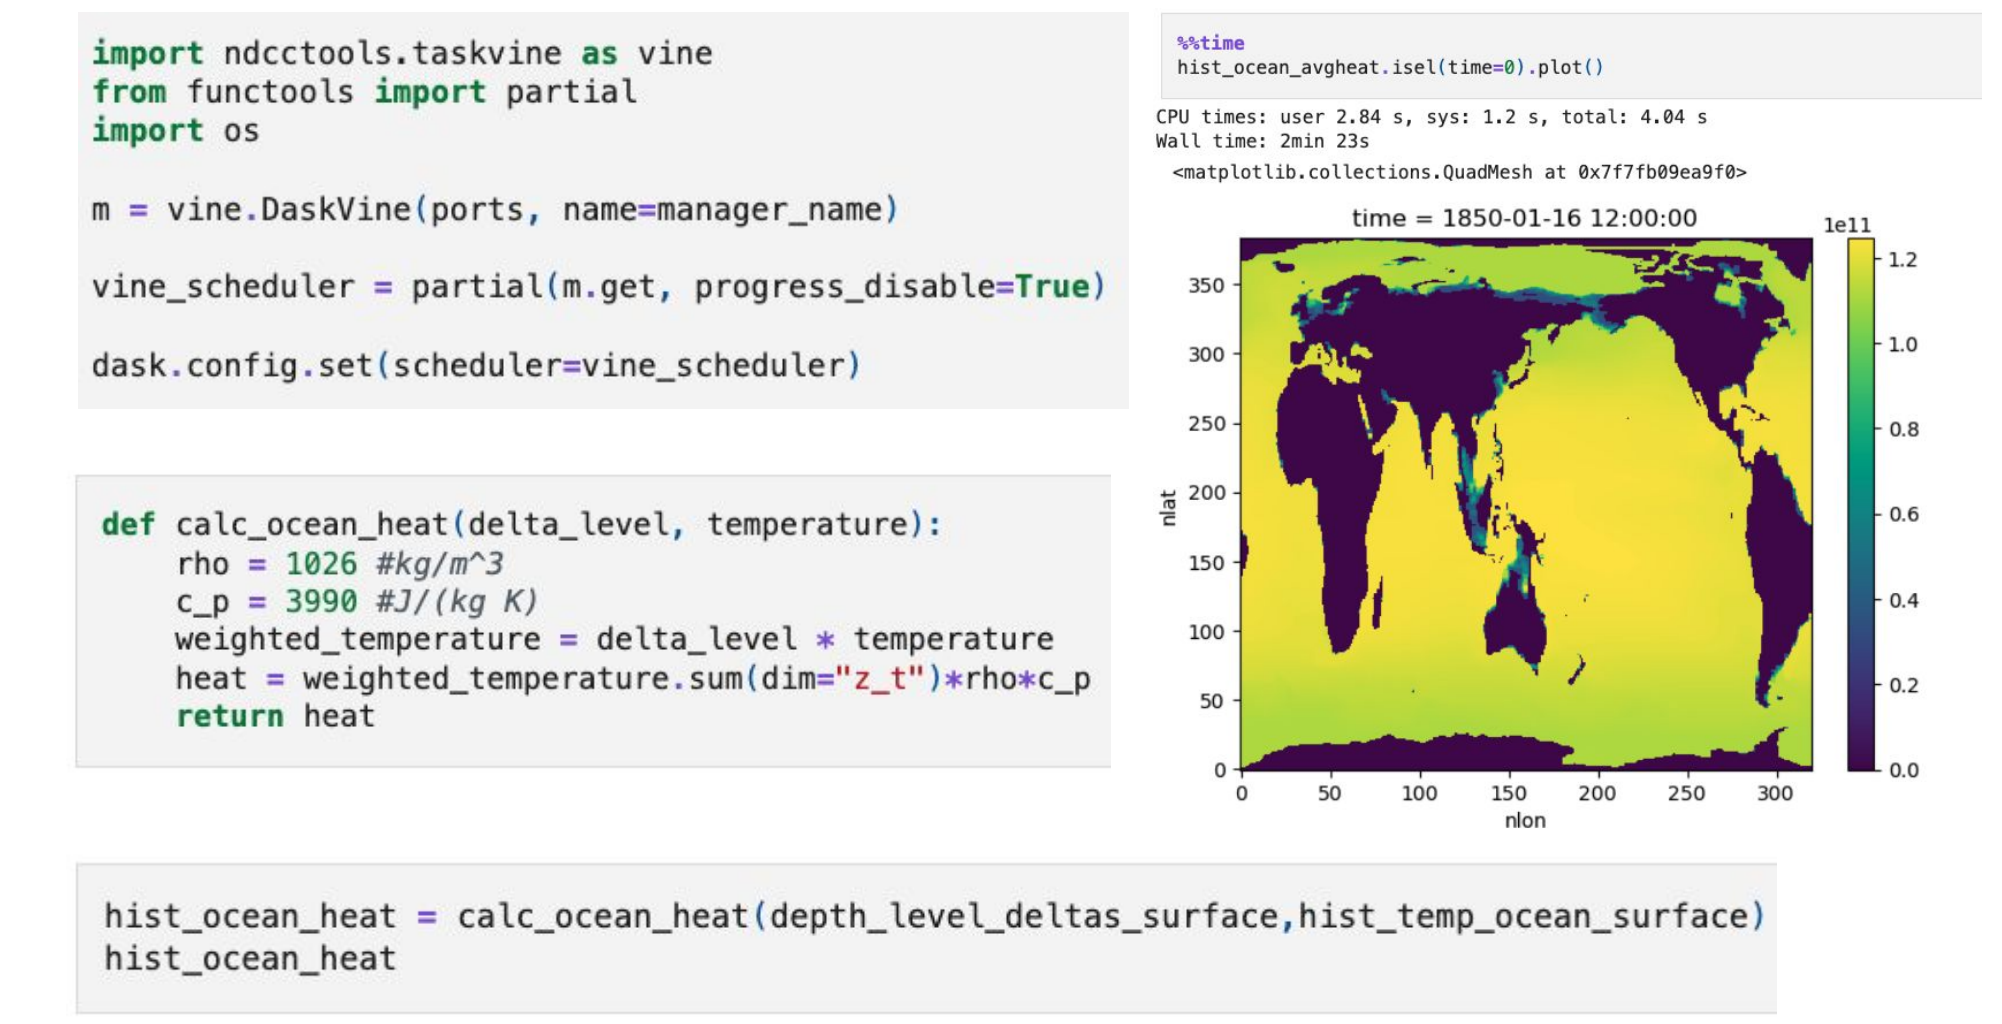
import ndcctools.taskvine as vine
from functools import partial
import os

m = vine.DaskVine(ports, name=manager_name)

vine_scheduler = partial(m.get, progress_disable=True)

dask.config.set(scheduler=vine_scheduler)

def calc_ocean_heat(delta_level, temperature):
    rho = 1026 #kg/m^3
    c_p = 3990 #J/(kg K)
    weighted_temperature = delta_level * temperature
    heat = weighted_temperature.sum(dim="z_t")*rho*c_p
    return heat

%%time
hist_ocean_avgheat.isel(time=0).plot()

CPU times: user 2.84 s, sys: 1.2 s, total: 4.04 s
Wall time: 2min 23s

<matplotlib.collections.QuadMesh at 0x7f7fb09ea9f0>

time = 1850-01-16 12:00:00

1e11

1.2
1.0
0.8
0.6
0.4
0.2
0.0

350
300
250
200
150
100
50
0

nlat

0 50 100 150 200 250 300

nlon

hist_ocean_heat = calc_ocean_heat(depth_level_deltas_surface,hist_temp_ocean_surface)
hist_ocean_heat